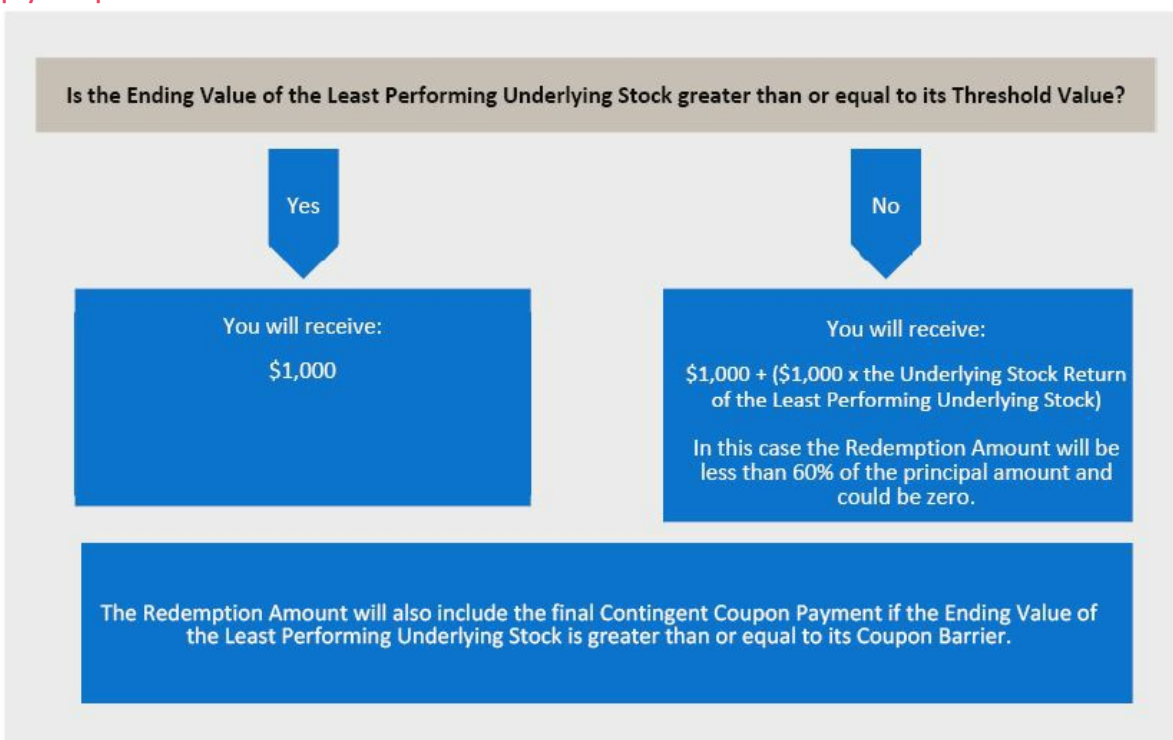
Is the Ending Value of the Least Performing Underlying Stock greater than or equal to its Threshold Value?

Yes

No

You will receive:

$1,000

You will receive:

$1,000 + ($1,000 x the Underlying Stock Return of the Least Performing Underlying Stock)

In this case the Redemption Amount will be less than 60% of the principal amount and could be zero.

The Redemption Amount will also include the final Contingent Coupon Payment if the Ending Value of the Least Performing Underlying Stock is greater than or equal to its Coupon Barrier.